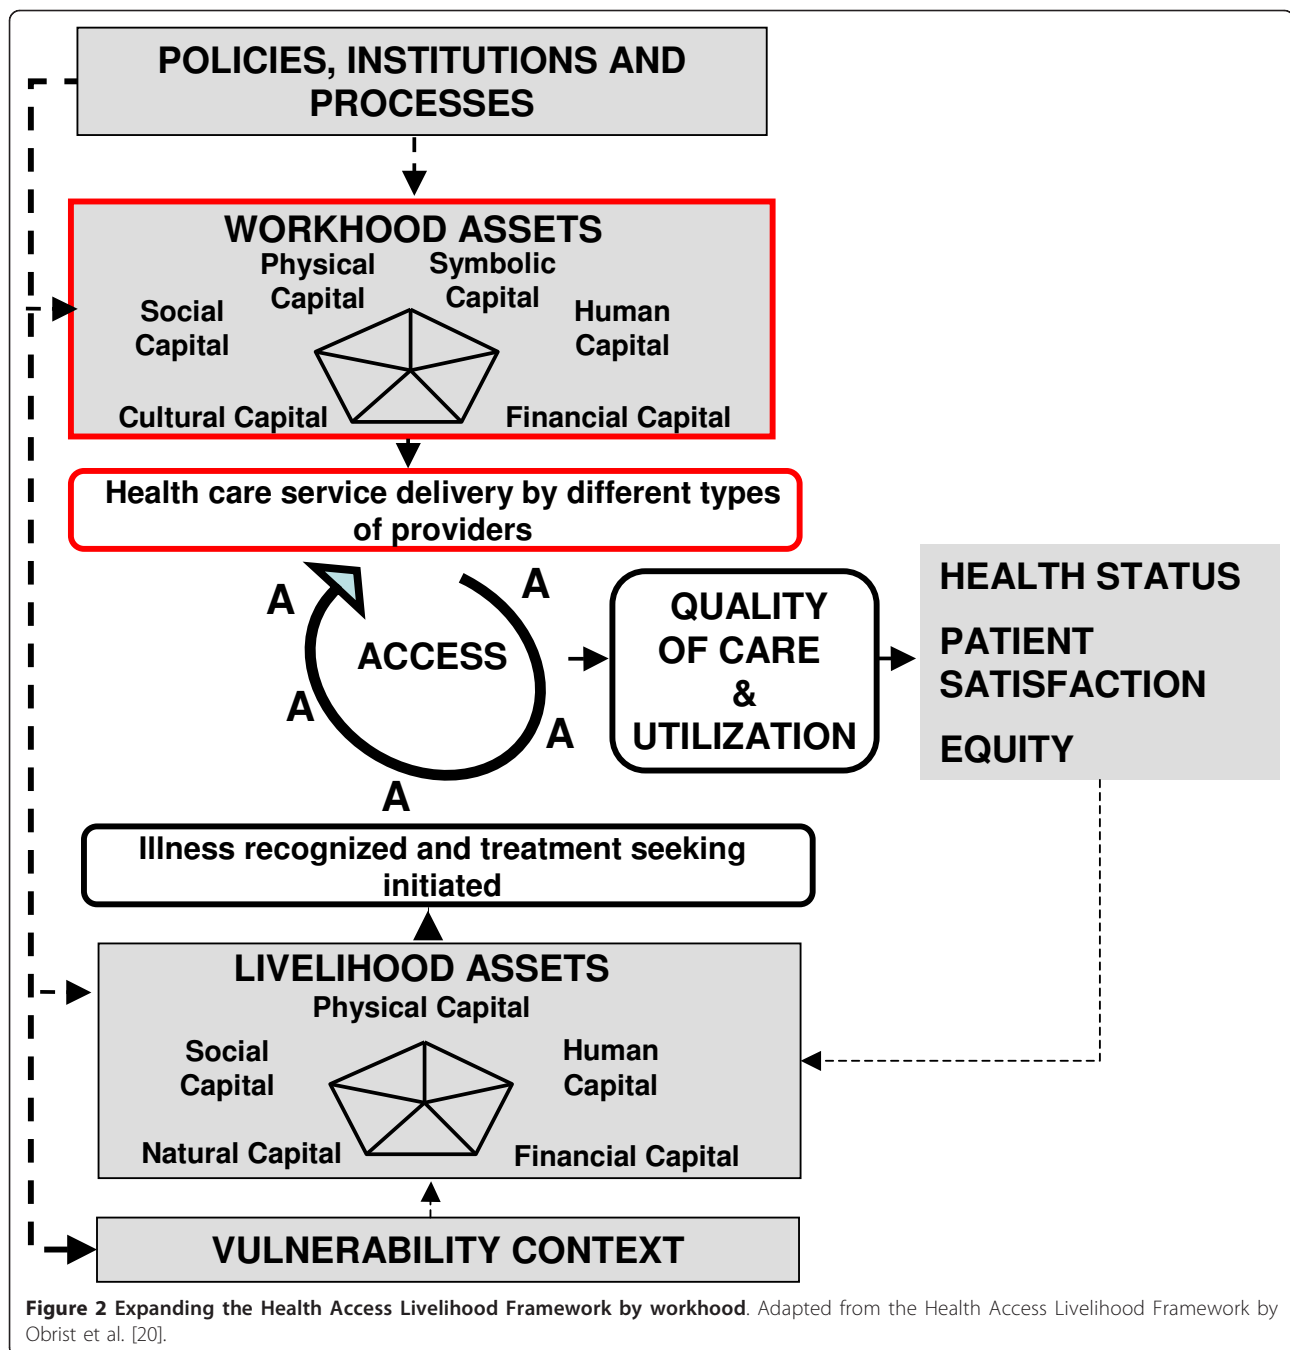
POLICIES, INSTITUTIONS AND PROCESSES

WORKHOOD ASSETS

Physical Capital

Symbolic Capital

Social Capital

Human Capital

Cultural Capital

Financial Capital

Health care service delivery by different types of providers

A

A

ACCESS

A

A

A

QUALITY OF CARE & UTILIZATION

HEALTH STATUS

PATIENT SATISFACTION

EQUITY

Illness recognized and treatment seeking initiated

LIVELIHOOD ASSETS

Physical Capital

Social Capital

Human Capital

Natural Capital

Financial Capital

VULNERABILITY CONTEXT

Figure 2 Expanding the Health Access Livelihood Framework by workhood. Adapted from the Health Access Livelihood Framework by Obrist et al. [20].